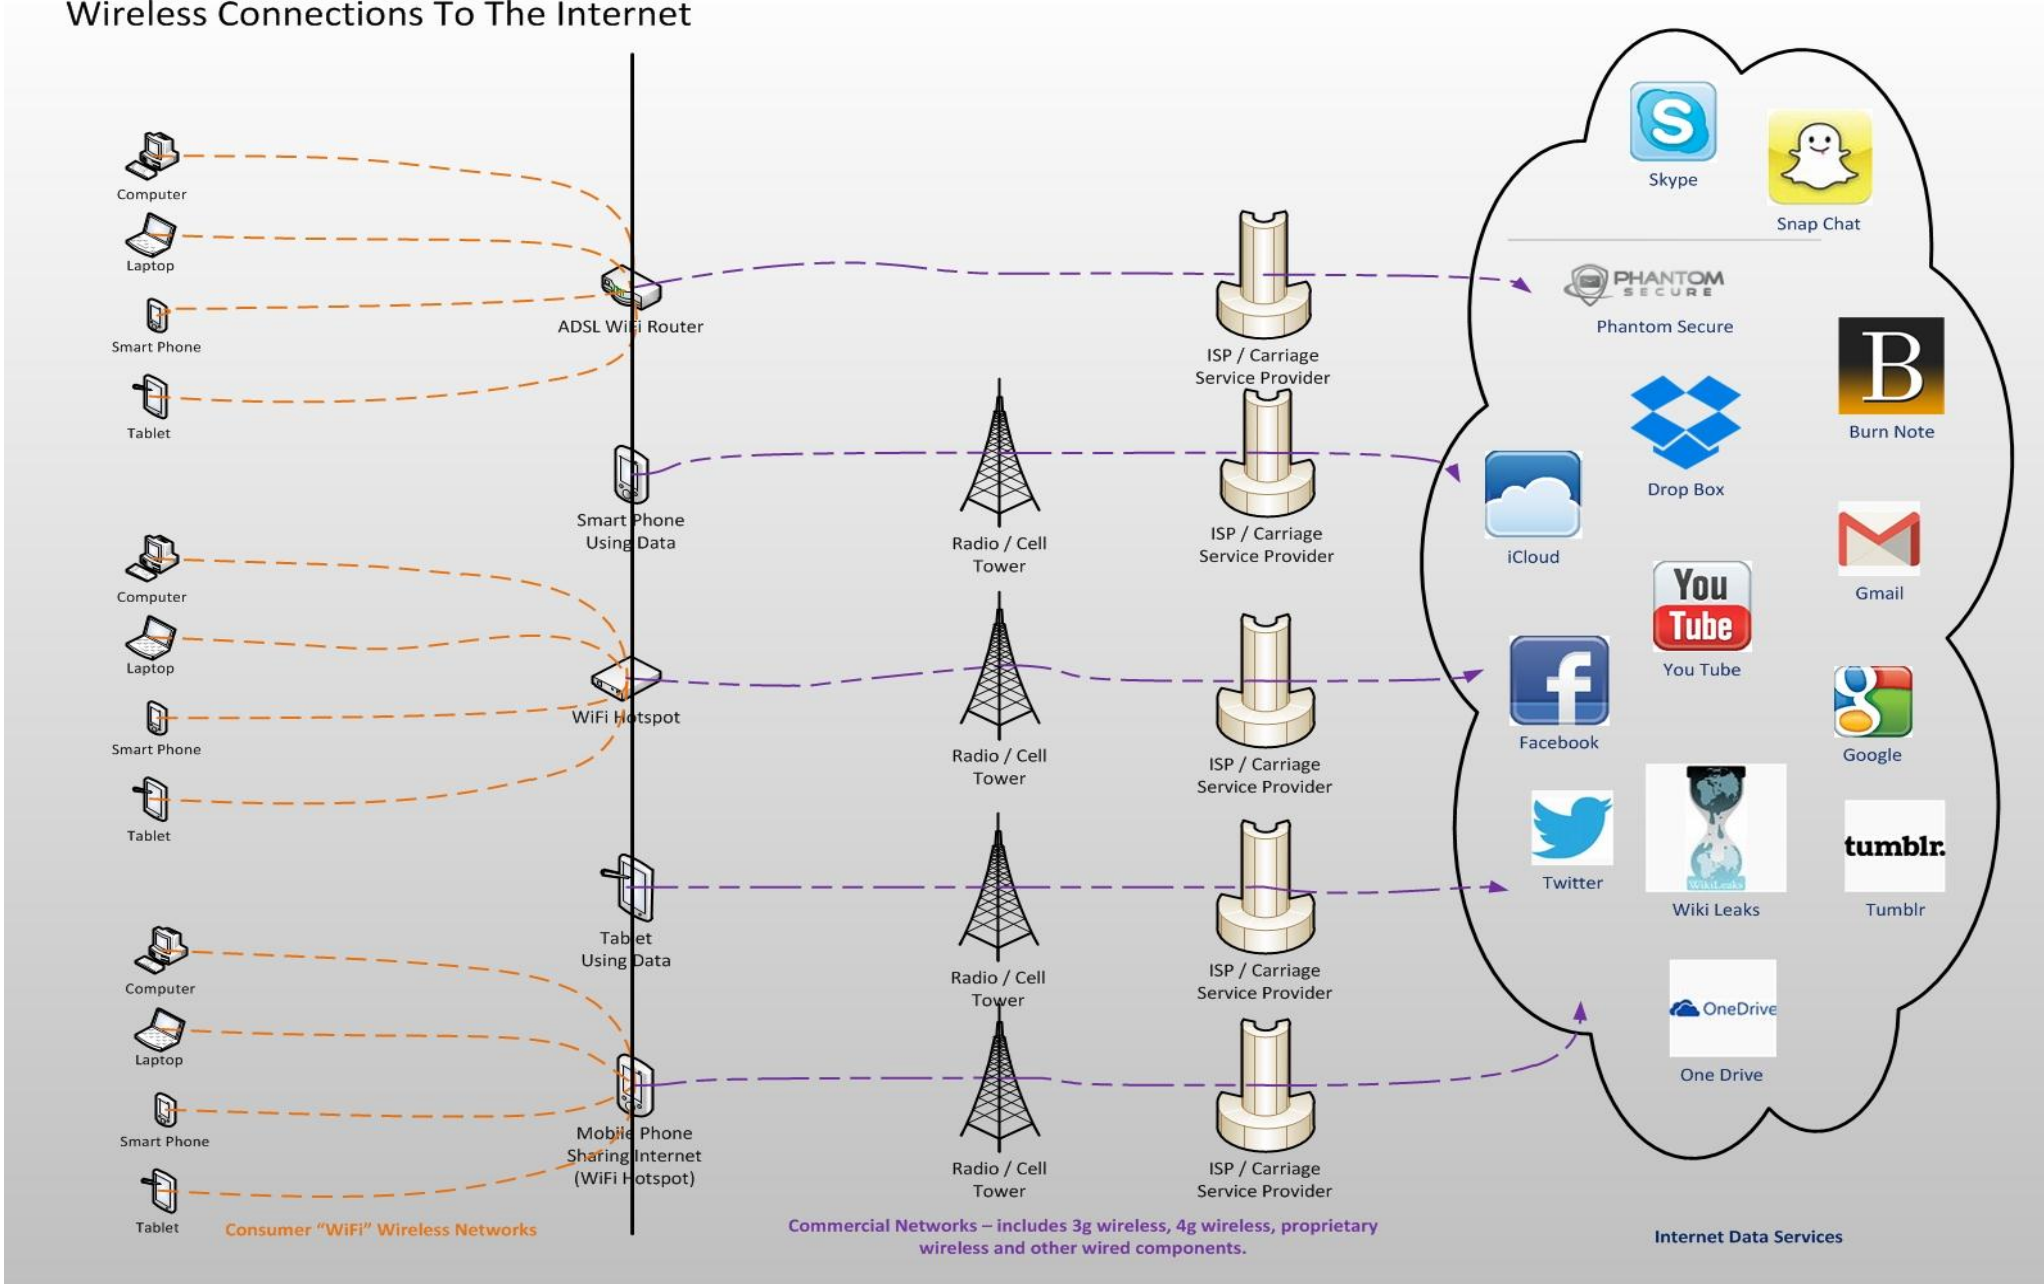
Wireless Connections To The Internet

Computer
Laptop
Smart Phone
Tablet

ADSL WiFi Router

Smart Phone Using Data

Computer
Laptop
Smart Phone
Tablet

WiFi Hotspot

Tablet Using Data

Computer
Laptop
Smart Phone
Tablet

Mobile Phone Sharing Internet (WiFi Hotspot)

Consumer "WiFi" Wireless Networks

Radio / Cell Tower
Radio / Cell Tower
Radio / Cell Tower
Radio / Cell Tower

ISP / Carriage Service Provider
ISP / Carriage Service Provider
ISP / Carriage Service Provider
ISP / Carriage Service Provider
ISP / Carriage Service Provider

Commercial Networks – includes 3g wireless, 4g wireless, proprietary wireless and other wired components.

Skype
Snap Chat
PHANTOM SECURE
Phantom Secure
B
Burn Note
Drop Box
iCloud
Gmail
You Tube
You Tube
Facebook
Google
Twitter
Wiki Leaks
tumblr.
Tumblr
OneDrive
One Drive

Internet Data Services